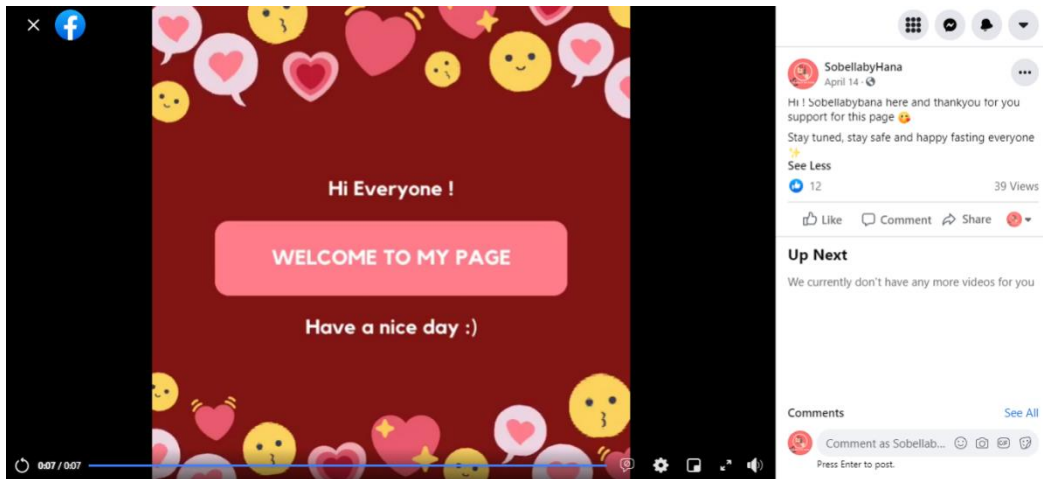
Hi Everyone !

WELCOME TO MY PAGE

Have a nice day :)

0:07 / 0:07

SobellabyHana
April 14 ·

Hi ! Sobellabybana here and thankyou for you support for this page 😘

Stay tuned, stay safe and happy fasting everyone ✨

See Less

12

39 Views

Like Comment Share

Up Next

We currently don't have any more videos for you

Comments

See All

Comment as Sobellab...

Press Enter to post.